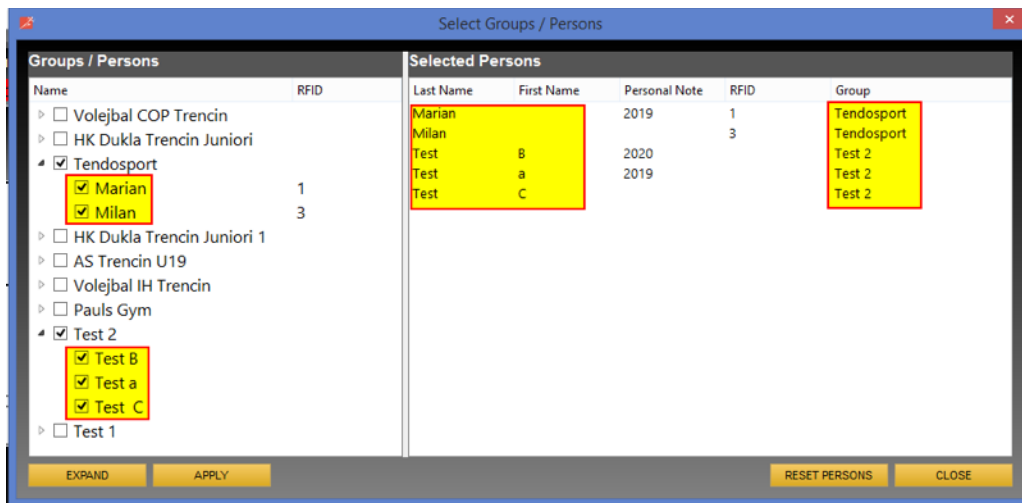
Select Groups / Persons

Groups / Persons

| Name | RFID |
|---|---|
| Volejbal COP Trencin | |
| HK Dukla Trencin Juniori | |
| Tendosport | |
| Marian | 1 |
| Milan | 3 |
| HK Dukla Trencin Juniori 1 | |
| AS Trencin U19 | |
| Volejbal IH Trencin | |
| Pauls Gym | |
| Test 2 | |
| Test B | |
| Test a | |
| Test C | |
| Test 1 | |

Selected Persons

| Last Name | First Name | Personal Note | RFID | Group |
|---|---|---|---|---|
| Marian | | 2019 | 1 | Tendosport |
| Milan | | | 3 | Tendosport |
| Test | B | 2020 | | Test 2 |
| Test | a | 2019 | | Test 2 |
| Test | C | | | Test 2 |

EXPAND APPLY RESET PERSONS CLOSE